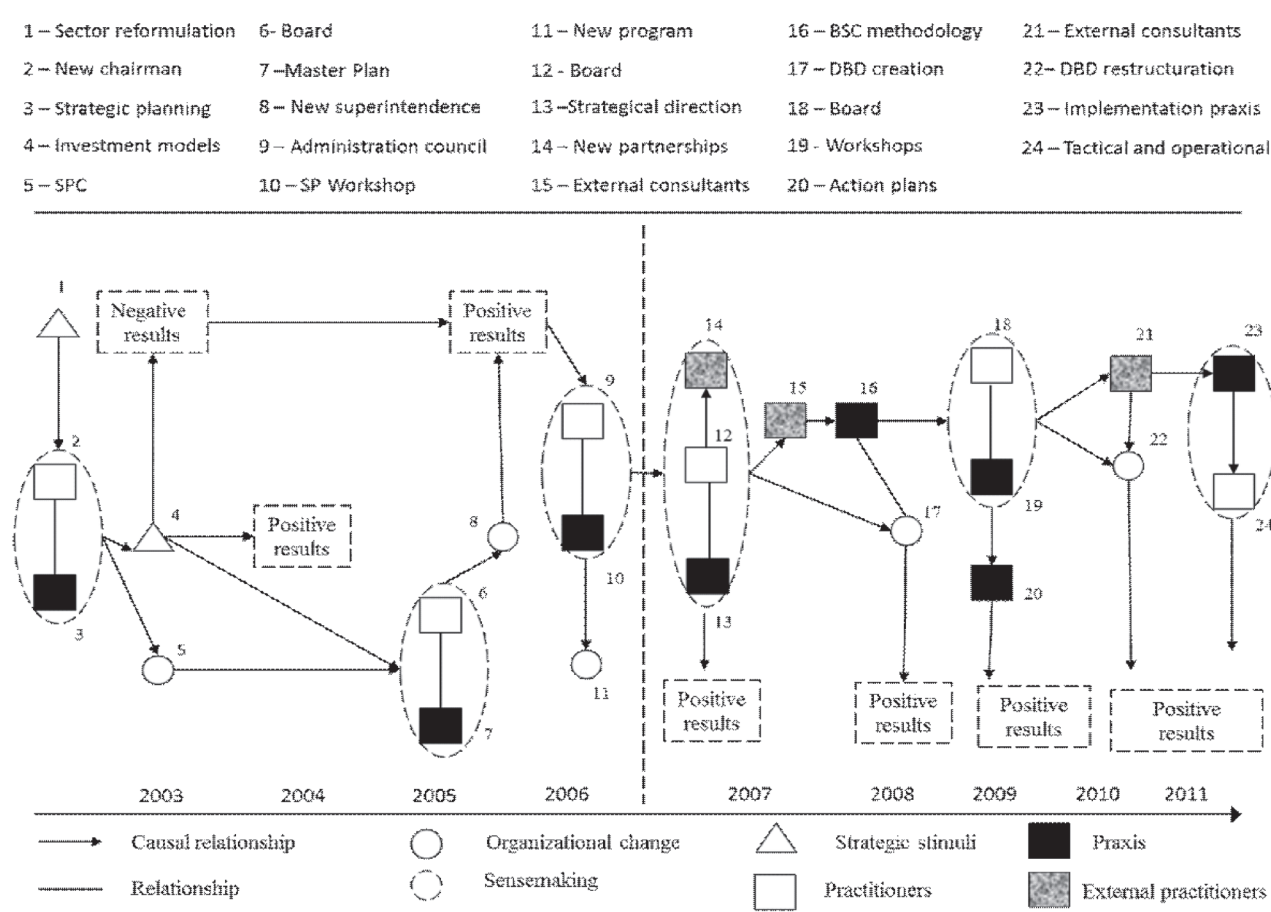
1 – Sector reformulation
2 – New chairman
3 – Strategic planning
4 – Investment models
5 – SPC

6- Board
7 –Master Plan
8 – New superintendence
9 – Administration council
10 – SP Workshop

11 – New program
12 - Board
13 –Strategical direction
14 – New partnerships
15 – External consultants

16 – BSC methodology
17 – DBD creation
18 – Board
19 - Workshops
20 – Action plans

21 – External consultants
22 – DBD restructuration
23 – Implementation praxis
24 – Tactical and operational

1
Negative results
Positive results
2
3
4
Positive results
5
8
6
7
9
10
11
14
12
13
Positive results
15
16
17
Positive results
18
19
20
Positive results
21
22
23
24
Positive results

2003 2004 2005 2006 2007 2008 2009 2010 2011

Causal relationship
Relationship
Organizational change
Sensemaking
Strategic stimuli
Practitioners
Praxis
External practitioners